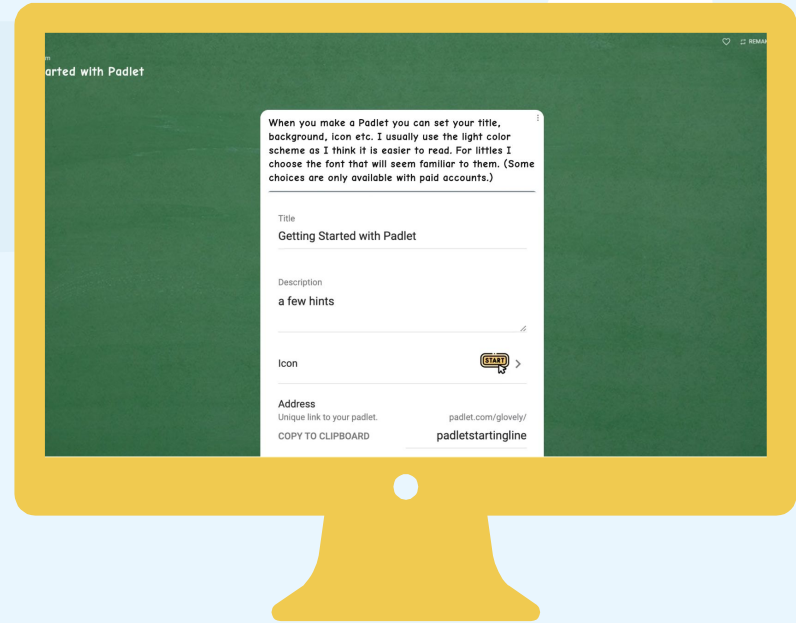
m
arted with Padlet

REMAK

When you make a Padlet you can set your title, background, icon etc. I usually use the light color scheme as I think it is easier to read. For littles I choose the font that will seem familiar to them. (Some choices are only available with paid accounts.)

Title
Getting Started with Padlet

Description
a few hints

Icon
START
>

Address
Unique link to your padlet.
padlet.com/glovely/
COPY TO CLIPBOARD
padletstartingline